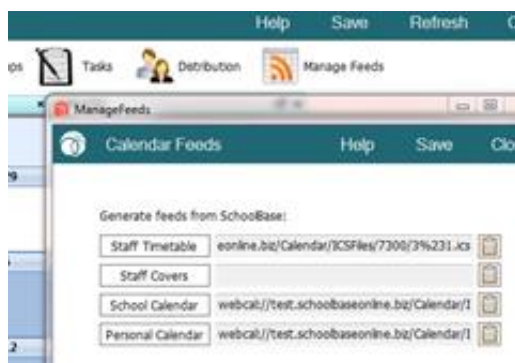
Help Save Refresh C

ps Tasks Distribution Manage Feeds

ManageFeeds

Calendar Feeds Help Save Clo

Generate feeds from SchoolBase:

Staff Timetable eonline.biz/Calendar/ICSFiles/7300/3%231.ics

Staff Covers

School Calendar webcal://test.schoolbaseonline.biz/Calendar/I

Personal Calendar webcal://test.schoolbaseonline.biz/Calendar/I

9

2